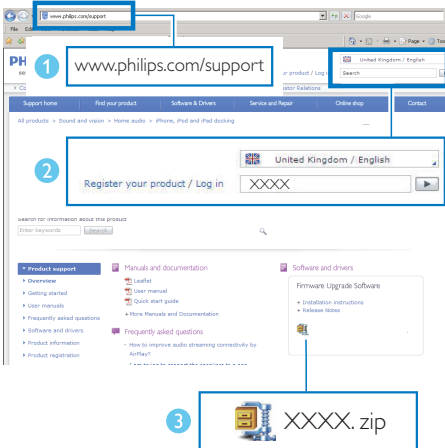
www.philips.com/support

Google

File

Page

1 www.philips.com/support

PH

United Kingdom / English

Search

r product / Log i

Support home | Find your product | Software & Drivers | Service and Repair | Online shop | Contact

All products » Sound and vision » Home audio » iPhone, iPod and iPad docking

2 United Kingdom / English

Register your product / Log in XXXX

Search for information about this product

Enter keywords Search

▾ Product support
▸ Overview
▸ Getting started
▸ User manuals
▸ Frequently asked questions
▸ Software and drivers
▸ Product information
▸ Product registration

Manuals and documentation
Leaflet
User manual
Quick start guide
+ More Manuals and Documentation

Frequently asked questions
• How to improve audio streaming connectivity by AirPlay?

Software and drivers
Firmware Upgrade Software
• Installation instructions
• Release Notes

3 XXXX. zip